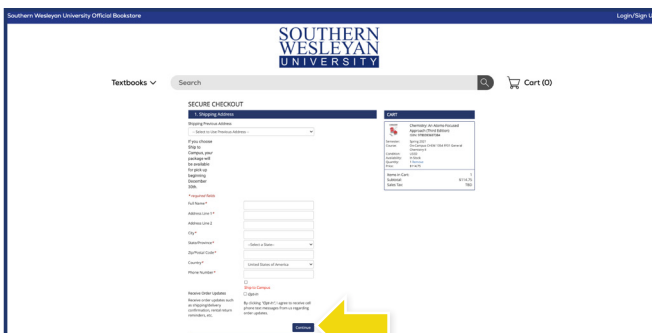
Southern Wesleyan University Official Bookstore

Login/Sign U

SOUTHERN WESLEYAN UNIVERSITY

Textbooks

Search

Cart (0)

SECURE CHECKOUT

1. Shipping Address

Shipping Previous Address

-- Select to Use Previous Address --

If you choose Ship to Campus, your package will be available for pick up beginning December 30th.

* required fields

Full Name *

Address Line 1 *

Address Line 2

City *

State/Province *

-- Select a State --

Zip/Postal Code *

Country *

United States of America

Phone Number *

Ship to Campus

Receive Order Updates

Opt-in

Receive order updates such as shipping/delivery confirmation, reload return reminders, etc.

By clicking "Opt-in" I agree to receive cell phone text messages from us regarding order updates.

Continue

CART

Chemistry: An Atoms Focused Approach (Third Edition)

Semester: Spring 2021
Course:
Condition:
Availability: In Stock
Quantity:
Price:

Items in Cart: 1
Subtotal:
Sales Tax: TBD